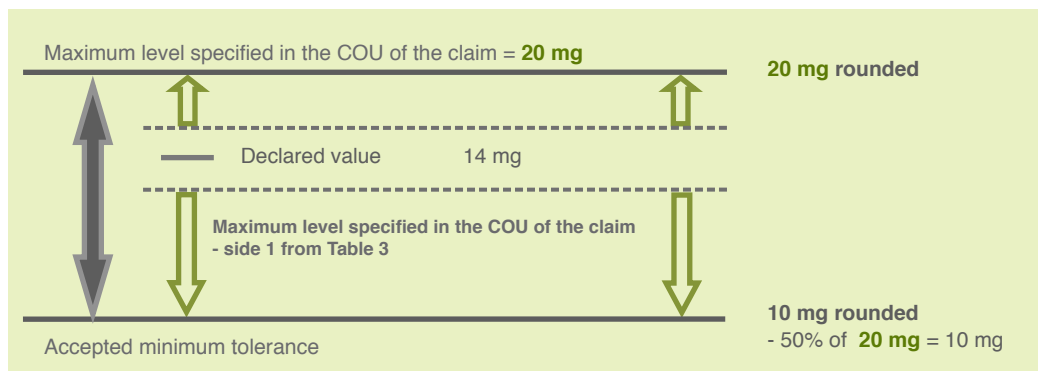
Maximum level specified in the COU of the claim = **20 mg**

**20 mg rounded**

Declared value 14 mg

**Maximum level specified in the COU of the claim - side 1 from Table 3**

**10 mg rounded**

- 50% of **20 mg** = 10 mg

Accepted minimum tolerance